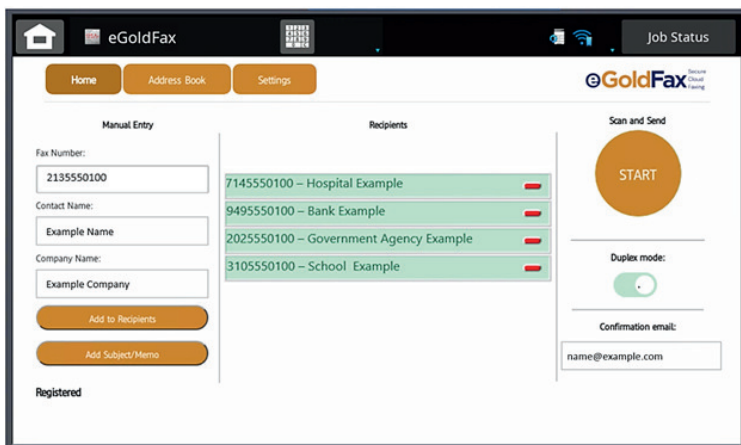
eGoldFax

Job Status

Home

Address Book

Settings

eGoldFax Secure Cloud Faxing

Manual Entry

Fax Number:

2135550100

Contact Name:

Example Name

Company Name:

Example Company

Add to Recipients

Add Subject/Memo

Registered

Recipients

7145550100 – Hospital Example

9495550100 – Bank Example

2025550100 – Government Agency Example

3105550100 – School Example

Scan and Send

START

Duplex mode:

Confirmation email:

name@example.com